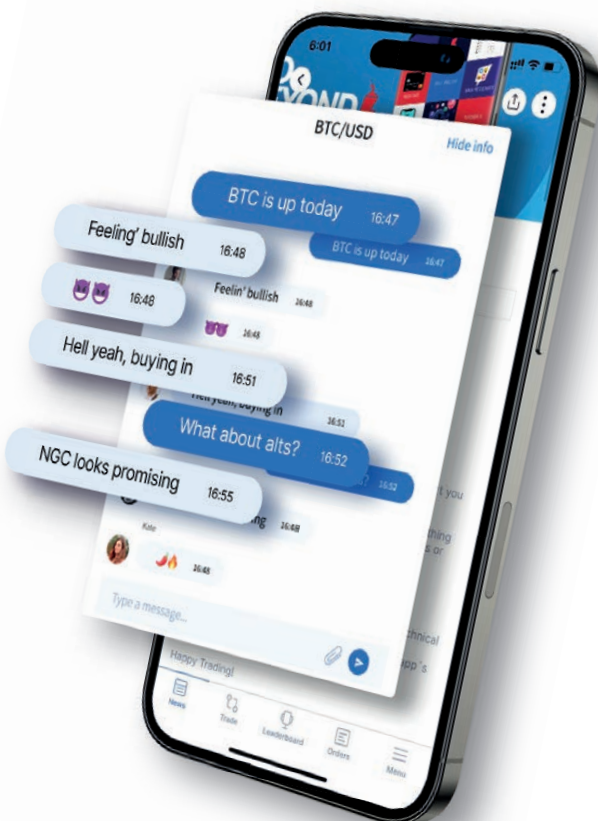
6:01

BTC/USD

Hide info

BTC is up today 16:47

BTC is up today 16:47

Feeling' bullish 16:48

Feelin' bullish 16:48

16:48

16:48

Hell yeah, buying in 16:51

Hell yeah, buying in 16:51

What about alts? 16:52

16:52

NGC looks promising 16:55

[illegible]ng 16:48

Kite

16:48

Type a message...

Happy Trading!

News

Trade

Leaderboard

Orders

Menu